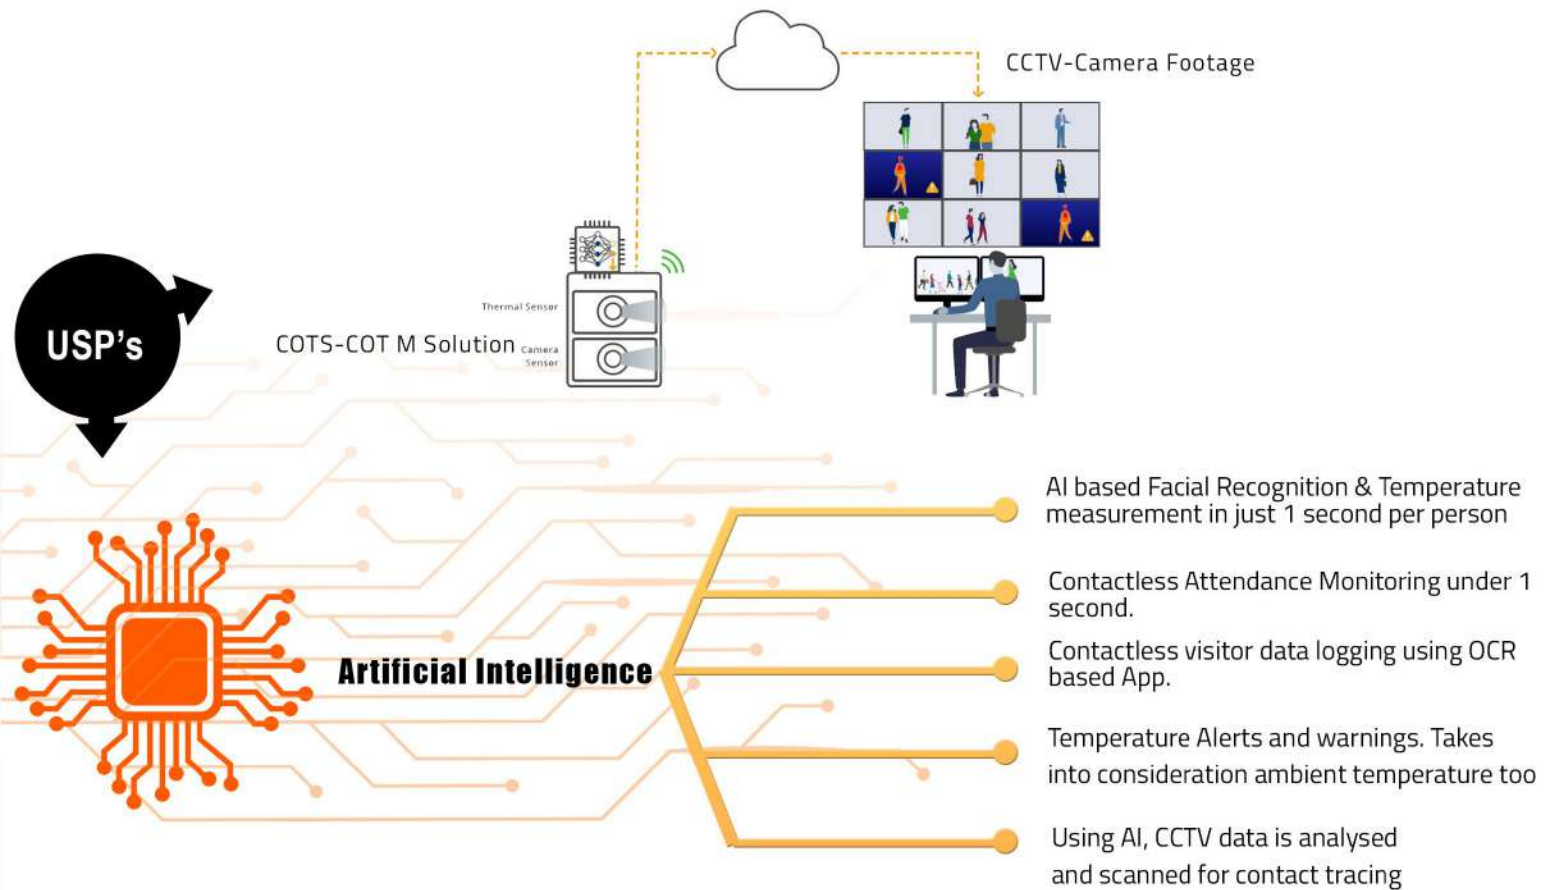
CCTV-Camera Footage

USP's

Thermal Sensor

COTS-COT M Solution Camera Sensor

Artificial Intelligence

AI based Facial Recognition & Temperature measurement in just 1 second per person

Contactless Attendance Monitoring under 1 second.

Contactless visitor data logging using OCR based App.

Temperature Alerts and warnings. Takes into consideration ambient temperature too

Using AI, CCTV data is analysed and scanned for contact tracing